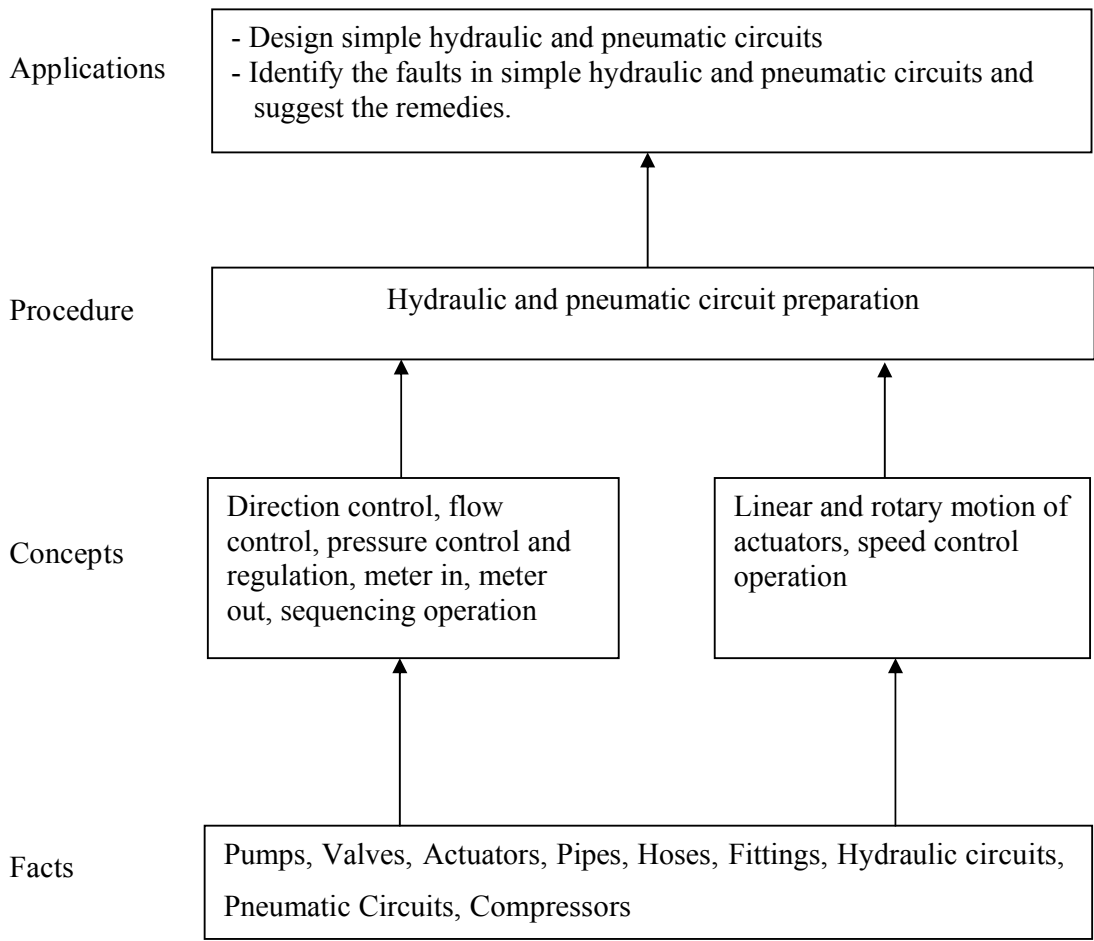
Applications

- Design simple hydraulic and pneumatic circuits
- Identify the faults in simple hydraulic and pneumatic circuits and suggest the remedies.

Procedure

Hydraulic and pneumatic circuit preparation

Concepts

Direction control, flow control, pressure control and regulation, meter in, meter out, sequencing operation

Linear and rotary motion of actuators, speed control operation

Facts

Pumps, Valves, Actuators, Pipes, Hoses, Fittings, Hydraulic circuits, Pneumatic Circuits, Compressors